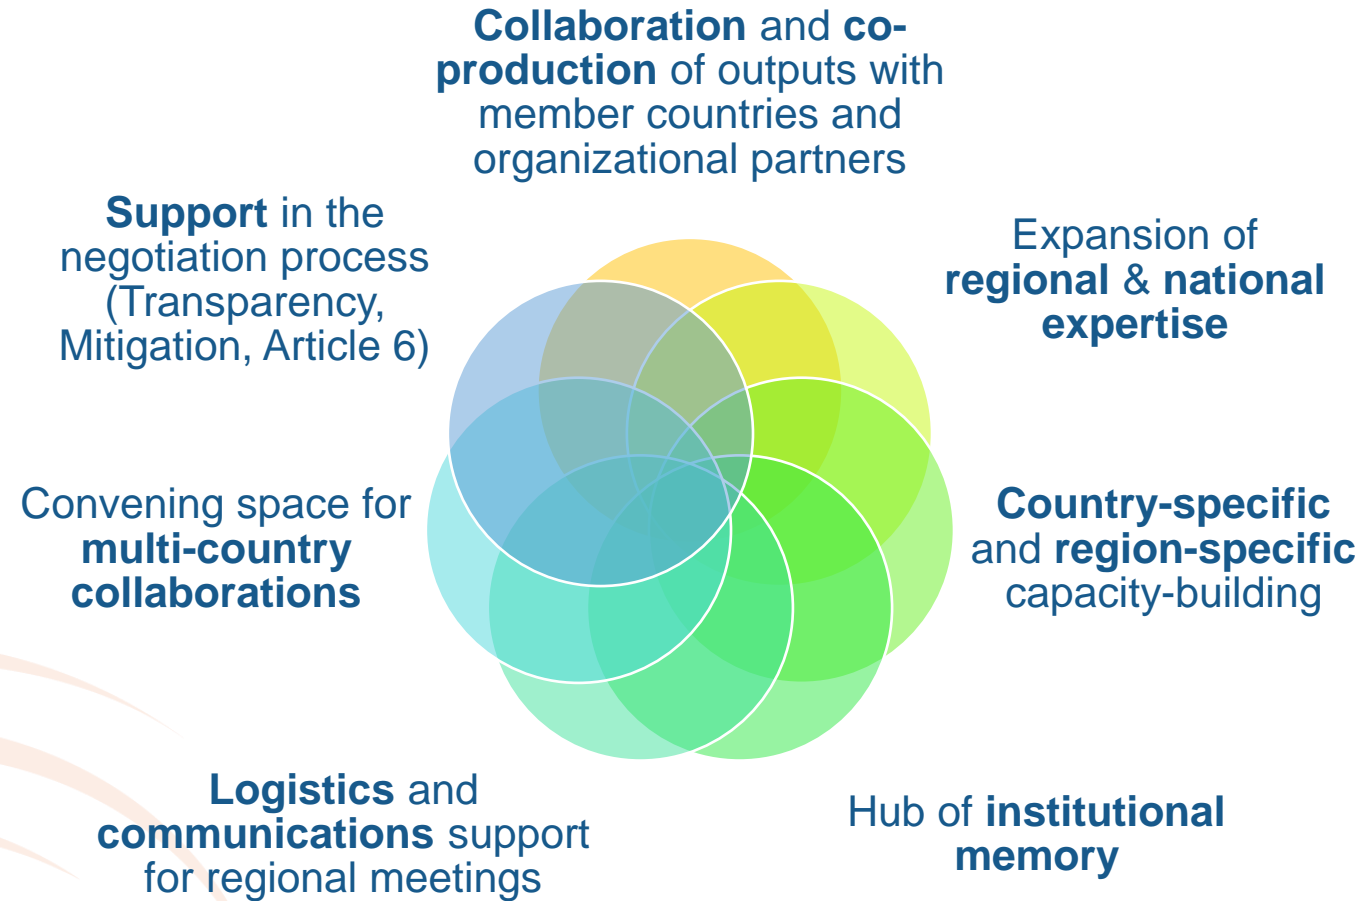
Collaboration and co-production of outputs with member countries and organizational partners

Support in the negotiation process (Transparency, Mitigation, Article 6)

Expansion of regional & national expertise

Convening space for multi-country collaborations

Country-specific and region-specific capacity-building

Logistics and communications support for regional meetings

Hub of institutional memory